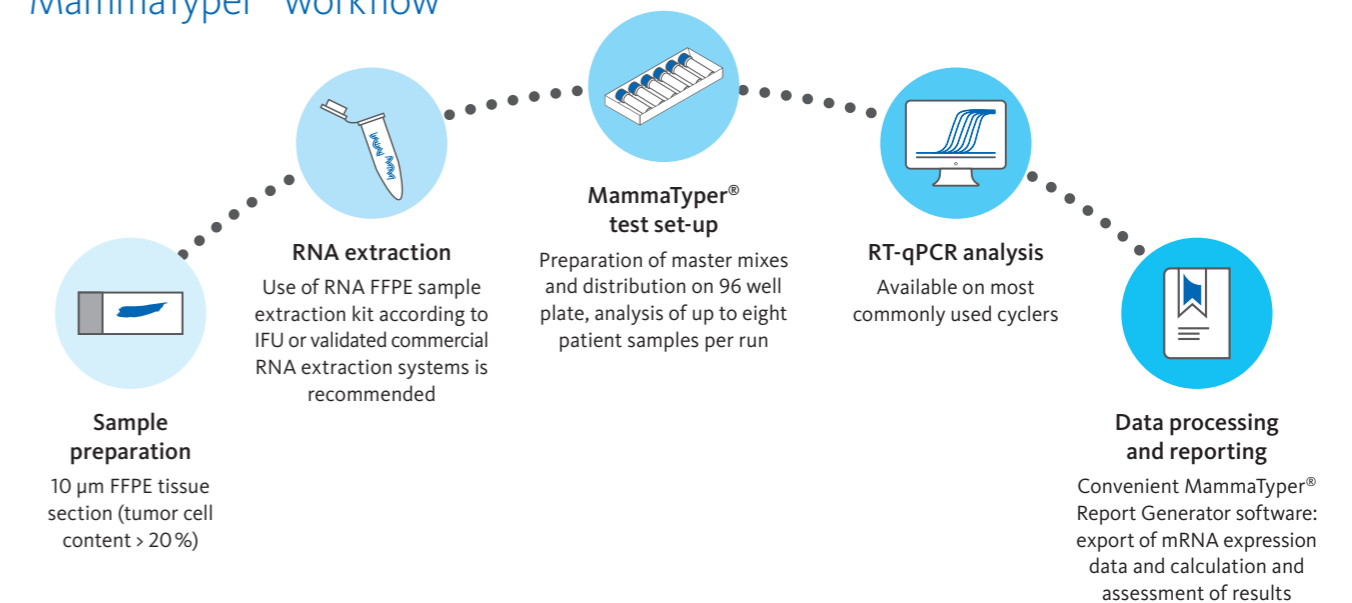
MammaTyper® workflow

Sample preparation
10 µm FFPE tissue section (tumor cell content > 20 %)

RNA extraction
Use of RNA FFPE sample extraction kit according to IFU or validated commercial RNA extraction systems is recommended

MammaTyper® test set-up
Preparation of master mixes and distribution on 96 well plate, analysis of up to eight patient samples per run

RT-qPCR analysis
Available on most commonly used cyclers

Data processing and reporting
Convenient MammaTyper® Report Generator software: export of mRNA expression data and calculation and assessment of results